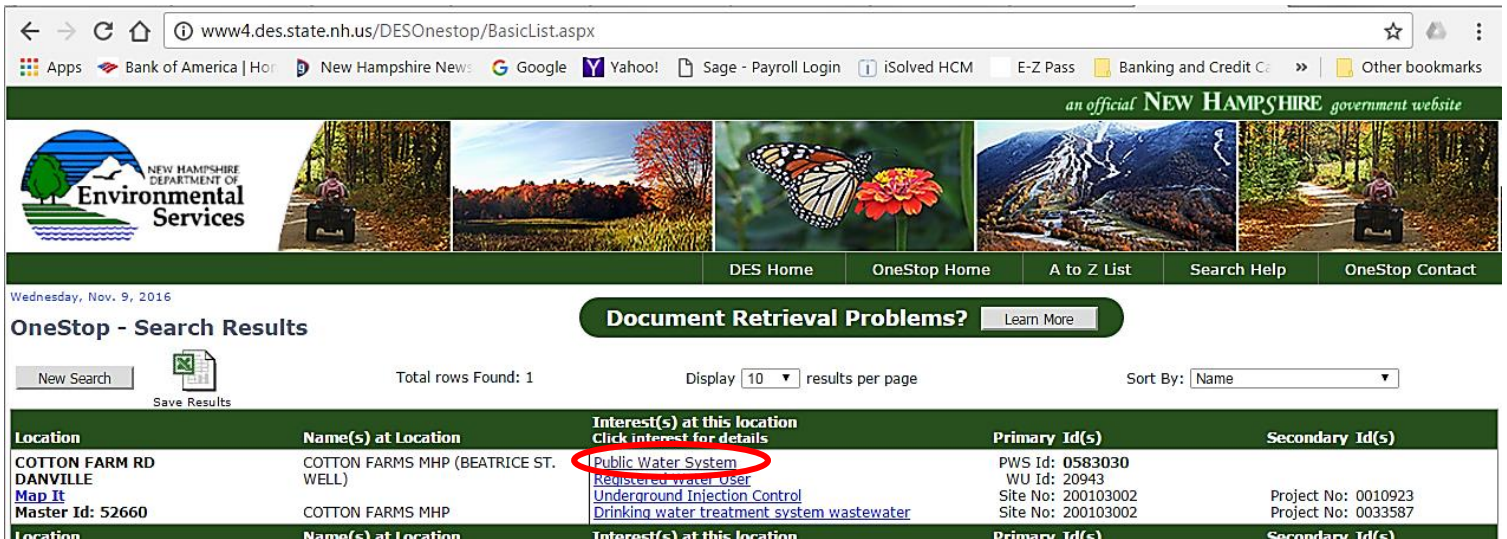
www4.des.state.nh.us/DESOnestop/BasicList.aspx

Apps Bank of America | Hor New Hampshire News Google Yahoo! Sage - Payroll Login iSolved HCM E-Z Pass Banking and Credit Ca » Other bookmarks

an official NEW HAMPSHIRE government website

NEW HAMPSHIRE DEPARTMENT OF Environmental Services

DES Home | OneStop Home | A to Z List | Search Help | OneStop Contact

Wednesday, Nov. 9, 2016

OneStop - Search Results

Document Retrieval Problems? Learn More

New Search

Save Results

Total rows Found: 1

Display 10 results per page

Sort By: Name

| Location | Name(s) at Location | Interest(s) at this location Click interest for details | Primary Id(s) | Secondary Id(s) |
|---|---|---|---|---|
| COTTON FARM RD DANVILLE Map It Master Id: 52660 | COTTON FARMS MHP (BEATRICE ST. WELL) | Public Water System | PWS Id: 0583030 | |
| | | Registered Water User | WU Id: 20943 | |
| | | Underground Injection Control | Site No: 200103002 | Project No: 0010923 |
| | COTTON FARMS MHP | Drinking water treatment system wastewater | Site No: 200103002 | Project No: 0033587 |
| Location | Name(s) at Location | Interest(s) at this location | Primary Id(s) | Secondary Id(s) |